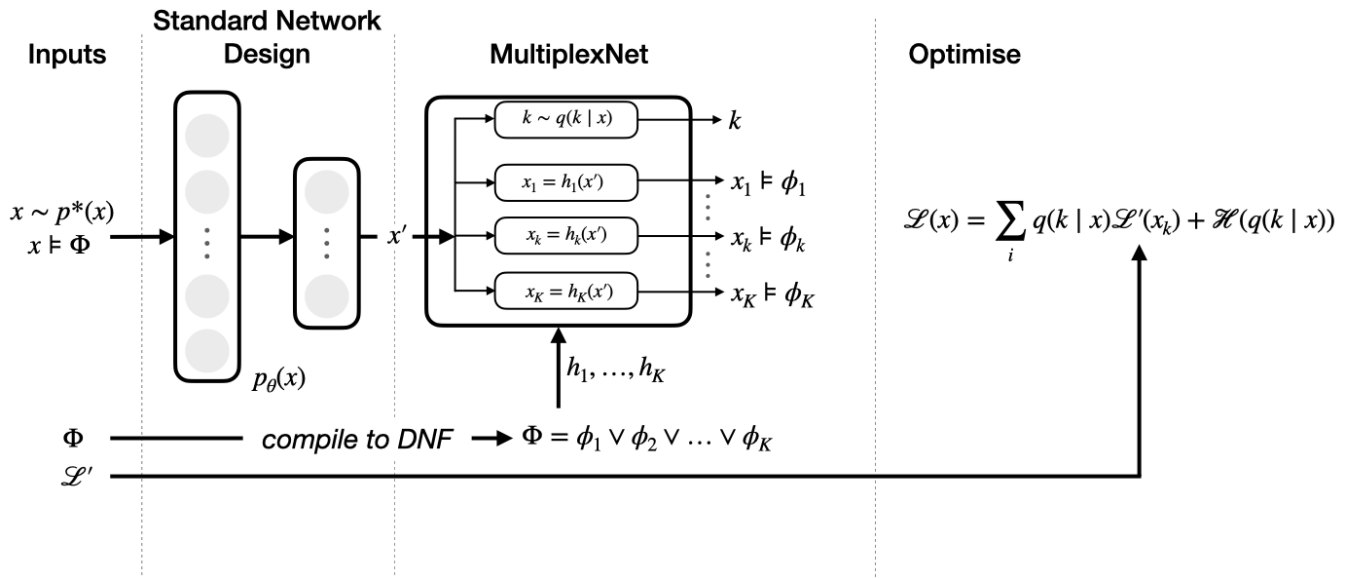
Inputs

Standard Network Design

MultiplexNet

Optimise

$x \sim p^*(x)$
$x \models \Phi$

$p_\theta(x)$

$x'$

$k \sim q(k \mid x)$ → $k$

$x_1 = h_1(x')$ → $x_1 \models \phi_1$

$x_k = h_k(x')$ → $x_k \models \phi_k$

$x_K = h_K(x')$ → $x_K \models \phi_K$

$h_1, \ldots, h_K$

$\mathscr{L}(x) = \sum_i q(k \mid x)\mathscr{L}'(x_k) + \mathscr{H}(q(k \mid x))$

$\Phi$ compile to DNF → $\Phi = \phi_1 \vee \phi_2 \vee \ldots \vee \phi_K$

$\mathscr{L}'$